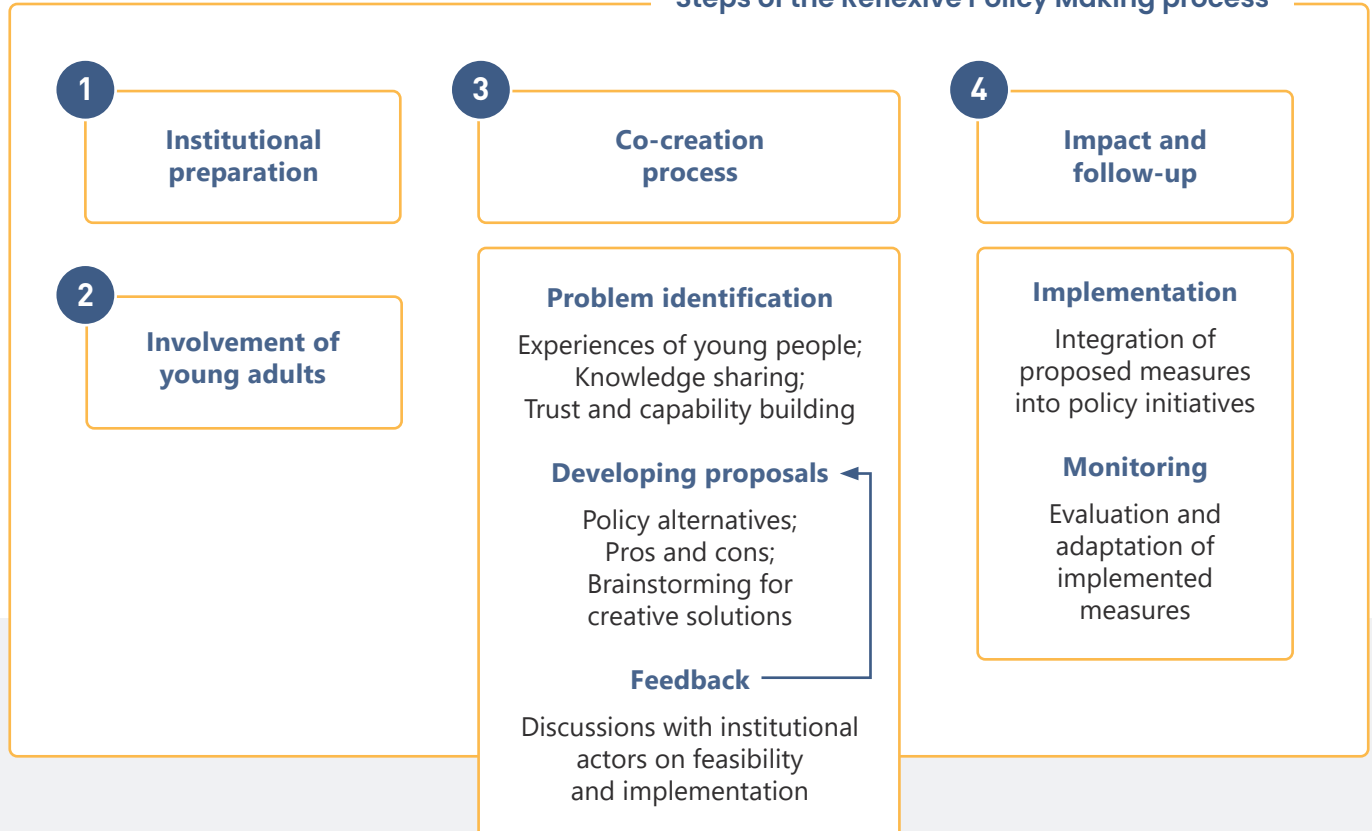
Steps of the Reflexive Policy Making process

1

Institutional preparation

2

Involvement of young adults

3

Co-creation process

Problem identification

Experiences of young people; Knowledge sharing; Trust and capability building

Developing proposals

Policy alternatives; Pros and cons; Brainstorming for creative solutions

Feedback

Discussions with institutional actors on feasibility and implementation

4

Impact and follow-up

Implementation

Integration of proposed measures into policy initiatives

Monitoring

Evaluation and adaptation of implemented measures